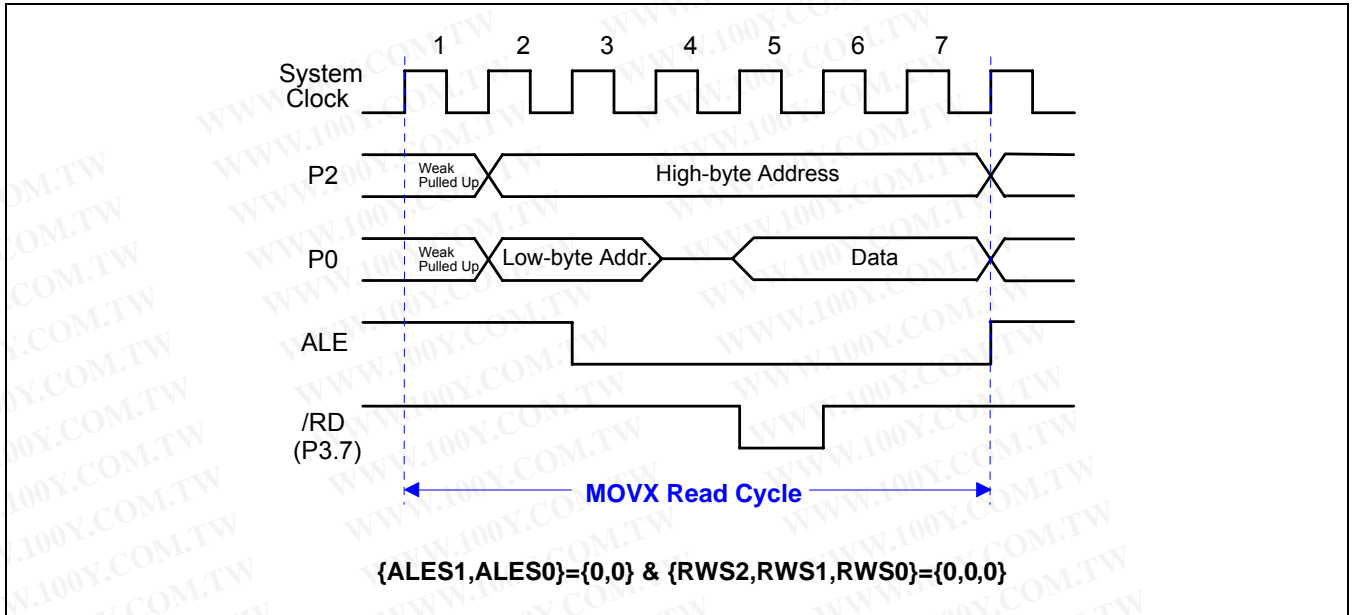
1 2 3 4 5 6 7

System Clock

P2

Weak Pulled Up

High-byte Address

P0

Weak Pulled Up

Low-byte Addr.

Data

ALE

/RD (P3.7)

MOVX Read Cycle

{ALES1,ALES0}={0,0} & {RWS2,RWS1,RWS0}={0,0,0}

WWW.100Y.COM.TW